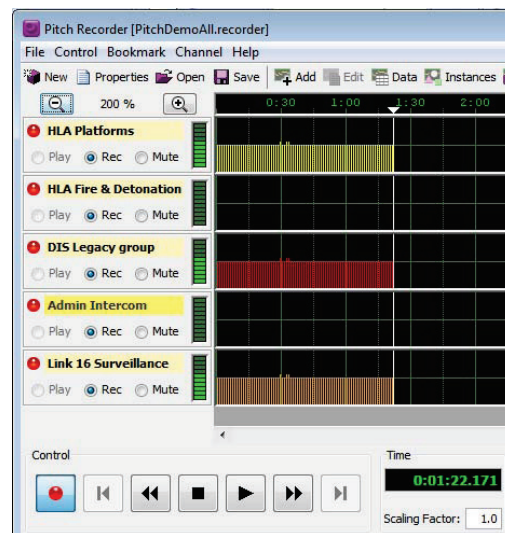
Pitch Recorder [PitchDemoAll.recorder]

File Control Bookmark Channel Help

New Properties Open Save Add Edit Data Instances

200 %

0:30 1:00 1:30 2:00

HLA Platforms
Play Rec Mute

HLA Fire & Detonation
Play Rec Mute

DIS Legacy group
Play Rec Mute

Admin Intercom
Play Rec Mute

Link 16 Surveillance
Play Rec Mute

Control

Time

0:01:22.171

Scaling Factor: 1.0